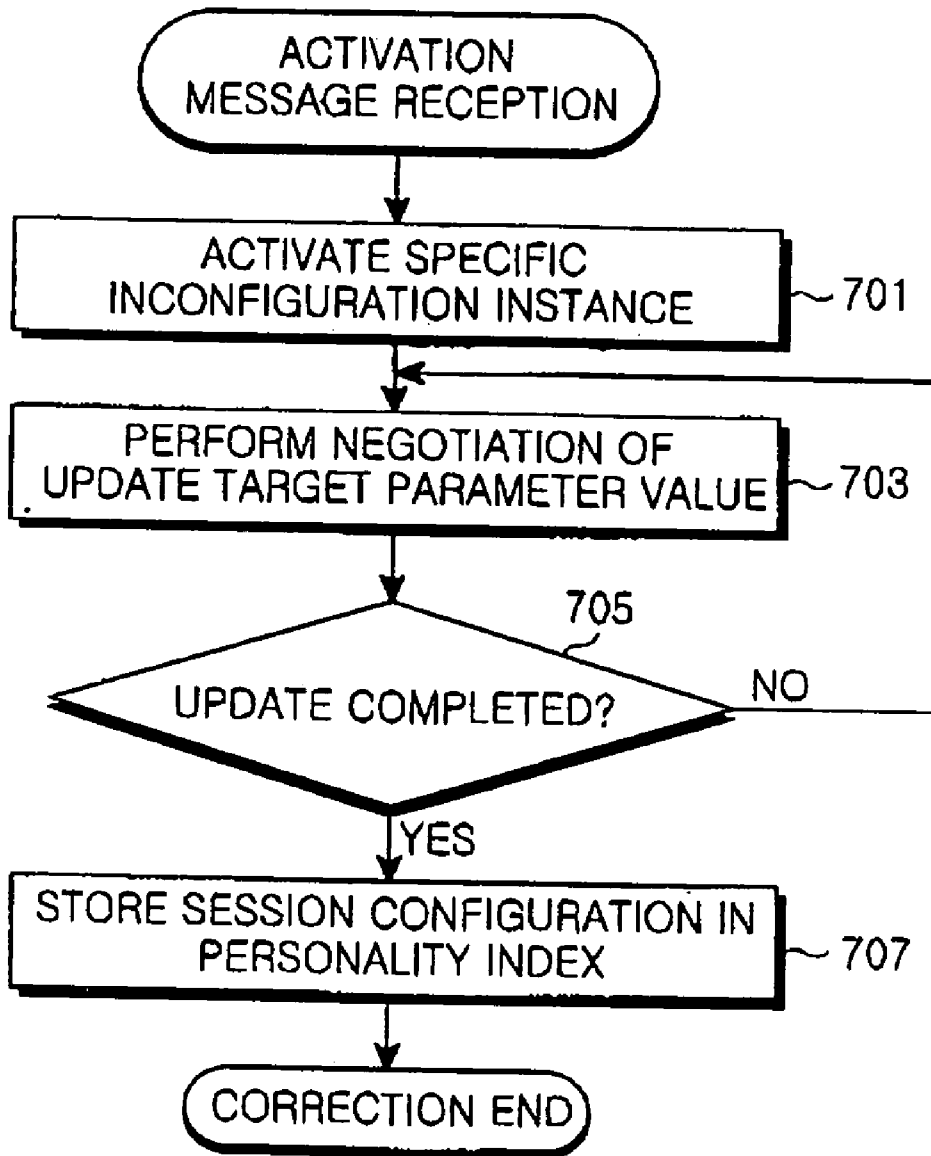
ACTIVATION MESSAGE RECEPTION

ACTIVATE SPECIFIC INCONFIGURATION INSTANCE

701

PERFORM NEGOTIATION OF UPDATE TARGET PARAMETER VALUE

703

705

UPDATE COMPLETED?

NO

YES

STORE SESSION CONFIGURATION IN PERSONALITY INDEX

707

CORRECTION END